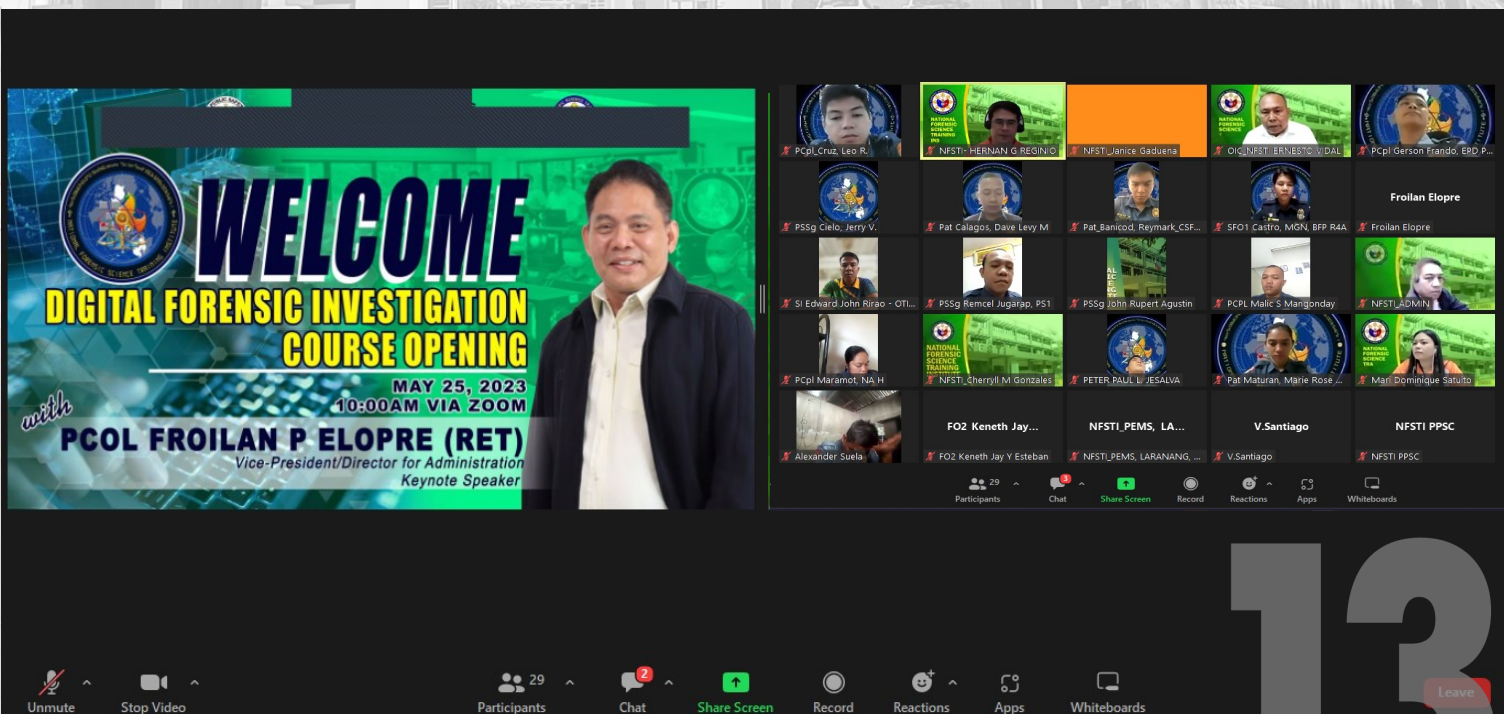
WELCOME
DIGITAL FORENSIC INVESTIGATION
COURSE OPENING
MAY 25, 2023
10:00AM VIA ZOOM
with
PCOL FROILAN P ELOPRE (RET)
Vice-President/Director for Administration
Keynote Speaker

PCpl_Cruz, Leo R.
NFSTI - HERNAN G REGINIO
NFSTI_Janice Gaduena
OIC_NFSTI_ERNESTO VIDAL
PCpl Gerson Frando, ERD P...
PSSg Cielo, Jerry V.
Pat Calagos, Dave Levy M
Pat_Banicod, Reymark_CSF...
SFO1 Castro, MGN, BFP R4A
Froilan Elopre
Froilan Elopre
SI Edward John Rirao - OTI...
PSSg Remcel Jugarap, PS1
PSSg John Rupert Agustin
PCPL Malic S Mangonday
NFSTI_ADMIN
PCpl Maramot, NA H
NFSTI_Cherryll M Gonzales
PETER PAUL L JESALVA
Pat Maturan, Marie Rose ...
Mari Dominique Satuito
Alexander Suela
FO2 Keneth Jay...
FO2 Keneth Jay Y Esteban
NFSTI_PEMS, LA...
NFSTI_PEMS, LARANANG, ...
V.Santiago
V.Santiago
NFSTI PPSC
NFSTI PPSC
29 Participants
3 Chat
Share Screen
Record
Reactions
Apps
Whiteboards

13

Unmute
Stop Video
29 Participants
2 Chat
Share Screen
Record
Reactions
Apps
Whiteboards
Leave